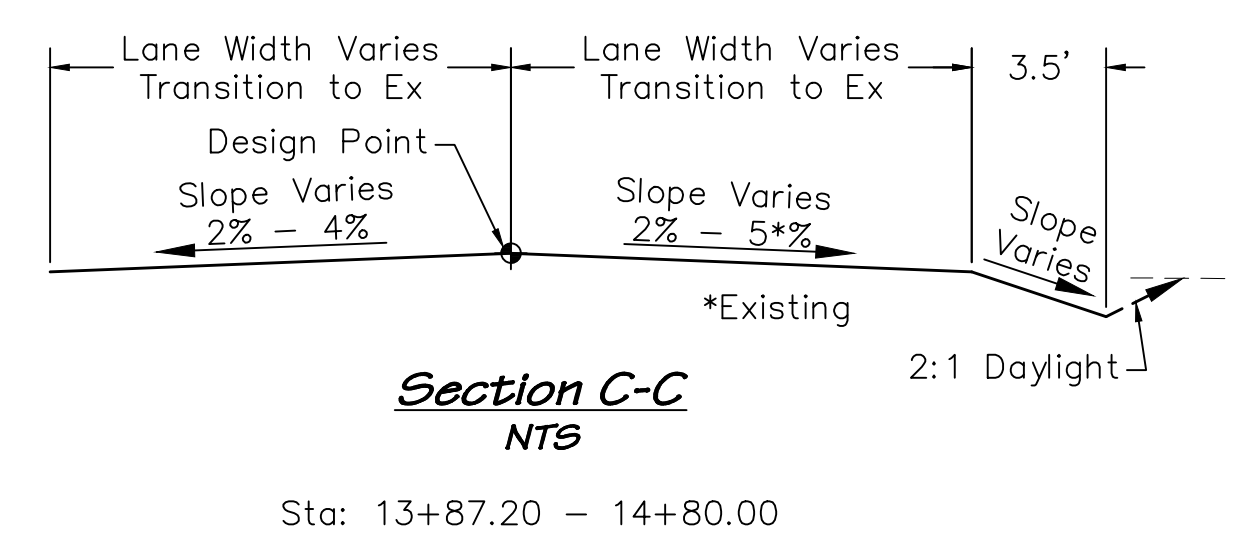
Lane Width Varies
Transition to Ex

Lane Width Varies
Transition to Ex

3.5'

Design Point

Slope Varies
2% – 4%

Slope Varies
2% – 5*%

Slope
Varies

*Existing

2:1 Daylight

Section C-C
NTS

Sta: 13+87.20 – 14+80.00